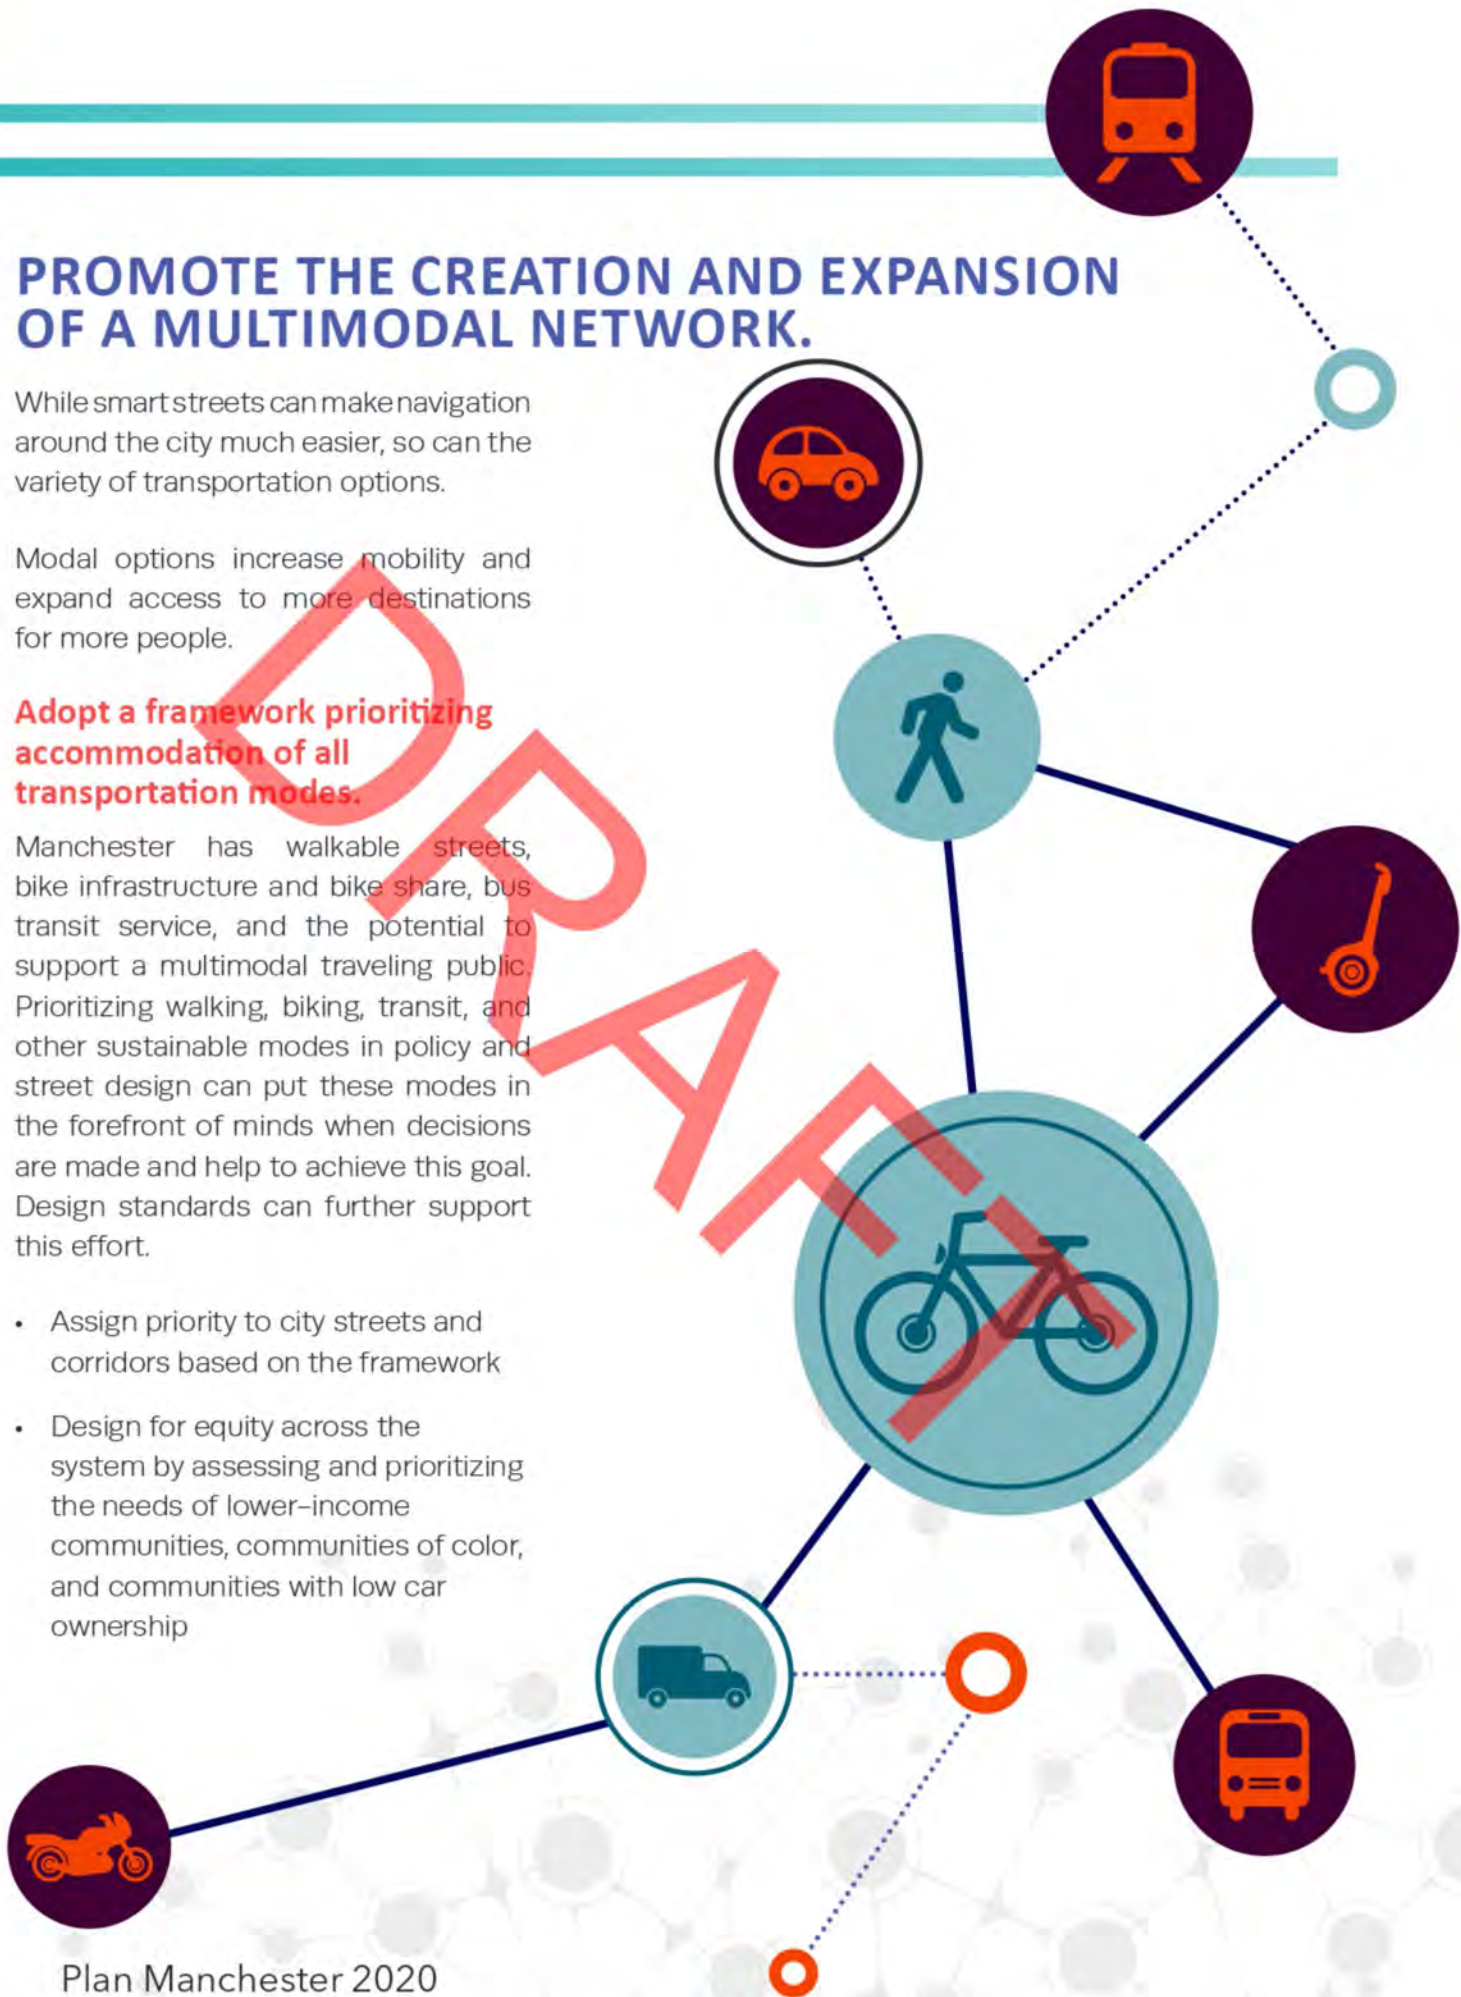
PROMOTE THE CREATION AND EXPANSION OF A MULTIMODAL NETWORK.

While smart streets can make navigation around the city much easier, so can the variety of transportation options.

Modal options increase mobility and expand access to more destinations for more people.

Adopt a framework prioritizing accommodation of all transportation modes.

Manchester has walkable streets, bike infrastructure and bike share, bus transit service, and the potential to support a multimodal traveling public. Prioritizing walking, biking, transit, and other sustainable modes in policy and street design can put these modes in the forefront of minds when decisions are made and help to achieve this goal. Design standards can further support this effort.

- Assign priority to city streets and corridors based on the framework
- Design for equity across the system by assessing and prioritizing the needs of lower-income communities, communities of color, and communities with low car ownership

DRAFT

Plan Manchester 2020